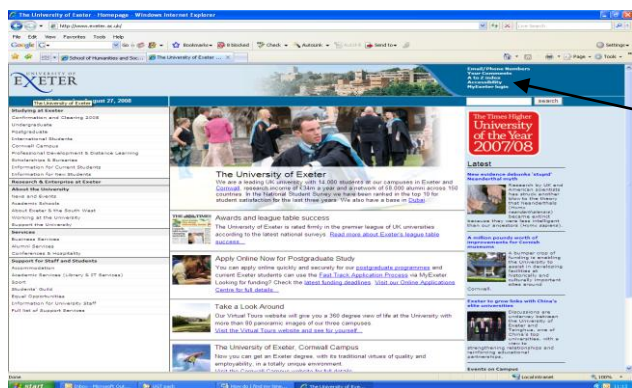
The University of Exeter - Homepage - Windows Internet Explorer

http://www.exeter.ac.uk/

File Edit View Favorites Tools Help

Google

Bookmarks | 0 blocked | Check | AutoLink | AutoFill | Send to | Settings

School of Humanities and Soc... | The University of Exeter ... | Page | Tools

UNIVERSITY OF EXETER

Email/Phone Numbers
Your Comments
A to Z index
Accessibility
MyExeter login

The University of Exeter | ust 27, 2008

search

Studying at Exeter
Confirmation and Clearing 2008
Undergraduate
Postgraduate
International Students
Cornwall Campus
Professional Development & Distance Learning
Scholarships & Bursaries
Information for Current Students
Information for New Students
Research & Enterprise at Exeter
About the University
News and Events
Academic Schools
About Exeter & the South West
Working at the University
Support the University
Services
Business Services
Alumni Services
Conferences & Hospitality
Support for Staff and Students
Accommodation
Academic Services (Library & IT Services)
Sport
Students' Guild
Equal Opportunities
Information for University staff
Full list of Support Services

The University of Exeter
We are a leading UK university with 14,000 students at our campuses in Exeter and Cornwall, research income of £34m a year and a network of 60,000 alumni across 100 countries. In the National Student Survey we have been ranked in the top 10 for student satisfaction for the last three years. We also have a base in Dubai.

Awards and league table success
The University of Exeter is rated firmly in the premier league of UK universities according to the latest national surveys. Read more about Exeter's league table success...

Apply Online Now for Postgraduate Study
You can apply online quickly and securely for our postgraduate programmes and current Exeter students can use the Fast Track Application Process via MyExeter. Looking for funding? Check the latest funding deadlines. Visit our Online Applications Centre for full details.

Take a Look Around
Our Virtual Tours website will give you a 360 degree view of life at the University with more than 80 panoramic images of our three campuses.
Visit the Virtual Tours website and see for yourself

The University of Exeter, Cornwall Campus
Now you can get an Exeter degree, with its traditional virtues of quality and employability, in a totally unique environment.

The Times Higher
University of the Year
2007/08

Latest

New evidence debunks 'stupid' Neanderthal myth
Research by UK and American scientists has struck another blow to the theory that Neanderthals (Homo neanderthalensis) became extinct because they were less intelligent than our ancestors (Homo sapiens).

A million pounds worth of improvements for Cornish students
A Cornwall share of funding is enabling the University to assist in developing learning and culturally important sites around Cornwall.

Exeter to grow links with China's elite universities
Discussions are underway between the University of Exeter and Tsinghua, one of China's top universities, with a view to strengthening relationships and reinforcing educational partnerships.

Events on Campus

Done | Local intranet | 100%

start | Inbox - Microsoft Out... | UGT work | How do I find my New... | The University of Exe...